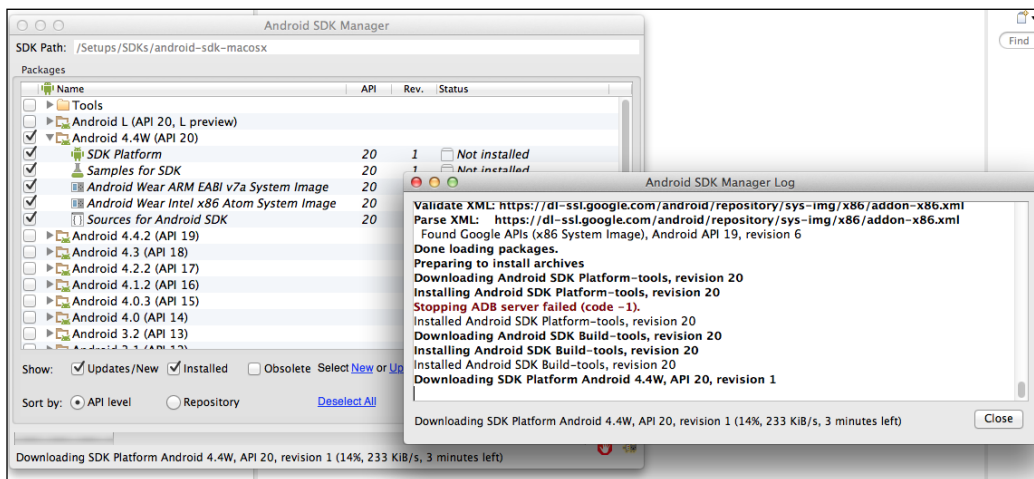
Android SDK Manager

SDK Path: /Setups/SDKs/android-sdk-macosx

Packages

| | Name | API | Rev. | Status |
|---|---|---|---|---|
| ☐ | Tools | | | |
| ☐ | Android L (API 20, L preview) | | | |
| ☑ | Android 4.4W (API 20) | | | |
| ☑ | SDK Platform | 20 | 1 | Not installed |
| ☑ | Samples for SDK | 20 | 1 | Not installed |
| ☑ | Android Wear ARM EABI v7a System Image | 20 | | |
| ☑ | Android Wear Intel x86 Atom System Image | 20 | | |
| ☑ | Sources for Android SDK | 20 | | |
| ☐ | Android 4.4.2 (API 19) | | | |
| ☐ | Android 4.3 (API 18) | | | |
| ☐ | Android 4.2.2 (API 17) | | | |
| ☐ | Android 4.1.2 (API 16) | | | |
| ☐ | Android 4.0.3 (API 15) | | | |
| ☐ | Android 4.0 (API 14) | | | |
| ☐ | Android 3.2 (API 13) | | | |
| ☐ | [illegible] | | | |

Show: ☑ Updates/New ☑ Installed ☐ Obsolete Select New or Up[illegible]

Sort by: ◉ API level ○ Repository Deselect All

Downloading SDK Platform Android 4.4W, API 20, revision 1 (14%, 233 KiB/s, 3 minutes left)

Find

Android SDK Manager Log

Validate XML: https://dl-ssl.google.com/android/repository/sys-img/x86/addon-x86.xml
Parse XML: https://dl-ssl.google.com/android/repository/sys-img/x86/addon-x86.xml
Found Google APIs (x86 System Image), Android API 19, revision 6
Done loading packages.
Preparing to install archives
Downloading Android SDK Platform-tools, revision 20
Installing Android SDK Platform-tools, revision 20
Stopping ADB server failed (code -1).
Installed Android SDK Platform-tools, revision 20
Downloading Android SDK Build-tools, revision 20
Installing Android SDK Build-tools, revision 20
Installed Android SDK Build-tools, revision 20
Downloading SDK Platform Android 4.4W, API 20, revision 1

Downloading SDK Platform Android 4.4W, API 20, revision 1 (14%, 233 KiB/s, 3 minutes left)

Close